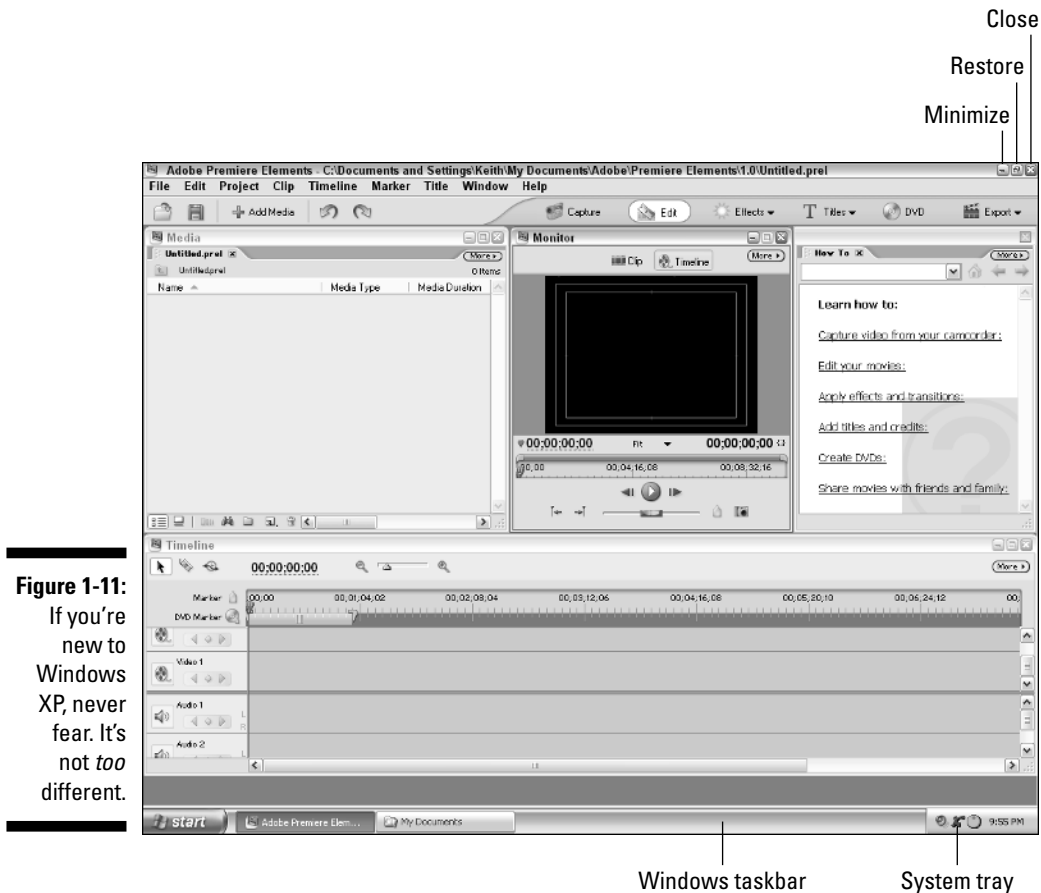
Close

Restore

Minimize

Adobe Premiere Elements - C:\Documents and Settings\Keith\My Documents\Adobe\Premiere Elements\1.0\Untitled.prel

File Edit Project Clip Timeline Marker Title Window Help

Add Media Capture Edit Effects Titles DVD Export

Media

Untitled.prel (More)

Untitled.prel 0 Items

Name Media Type Media Duration

Monitor

(More) Clip Timeline

00;00;00;00 Fit 00;00;00;00

00;00 00;04;16;08 00;08;32;16

How To (More)

Learn how to:

Capture video from your camcorder:

Edit your movies:

Apply effects and transitions:

Add titles and credits:

Create DVDs:

Share movies with friends and family:

Timeline

00;00;00;00 (More)

Marker

DVD Marker

00;00 00;01;04;02 00;02;08;04 00;03;12;06 00;04;16;08 00;05;20;10 00;06;24;12 00;

Video 1

Audio 1

Audio 2

Figure 1-11: If you're new to Windows XP, never fear. It's not *too* different.

start Adobe Premiere Elem... My Documents 9:55 PM

Windows taskbar

System tray